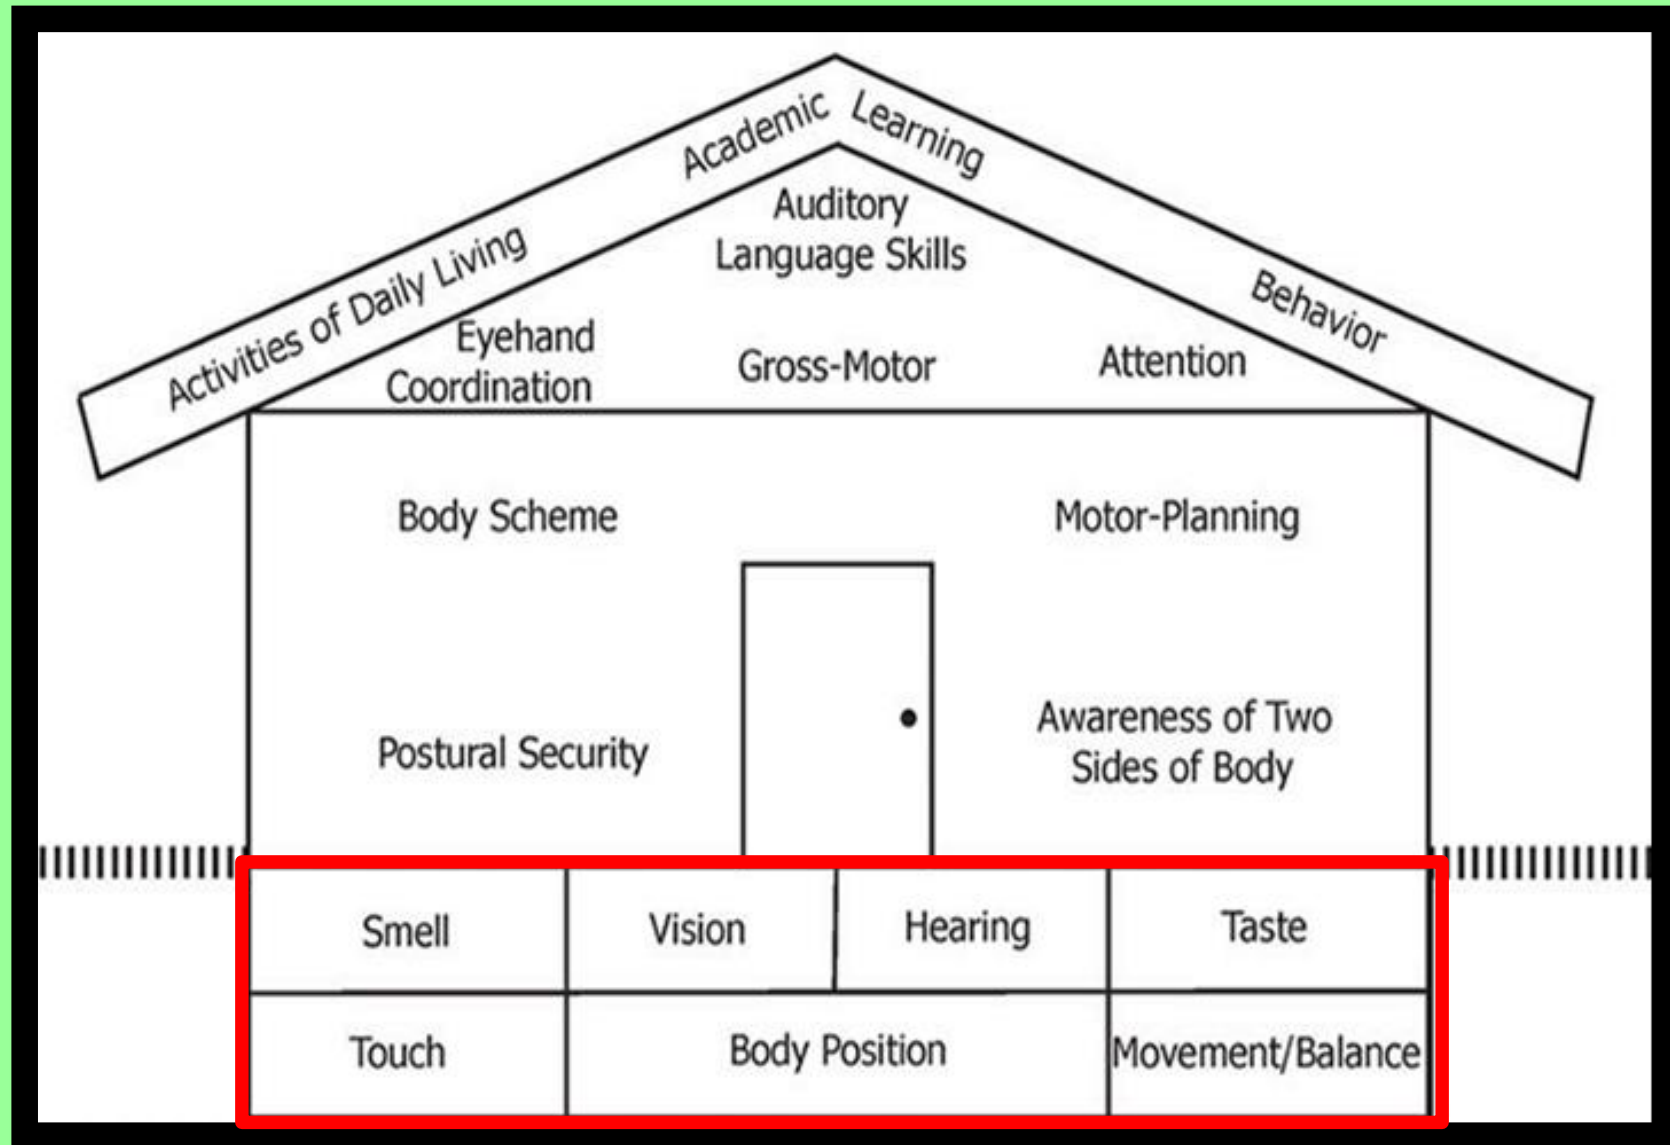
Activities of Daily Living Academic Learning Behavior

Auditory Language Skills

Eyehand Coordination

Gross-Motor

Attention

Body Scheme

Motor-Planning

Postural Security

Awareness of Two Sides of Body

| Smell | Vision | Hearing | Taste |
|---|---|---|---|
| Touch | Body Position | | Movement/Balance |